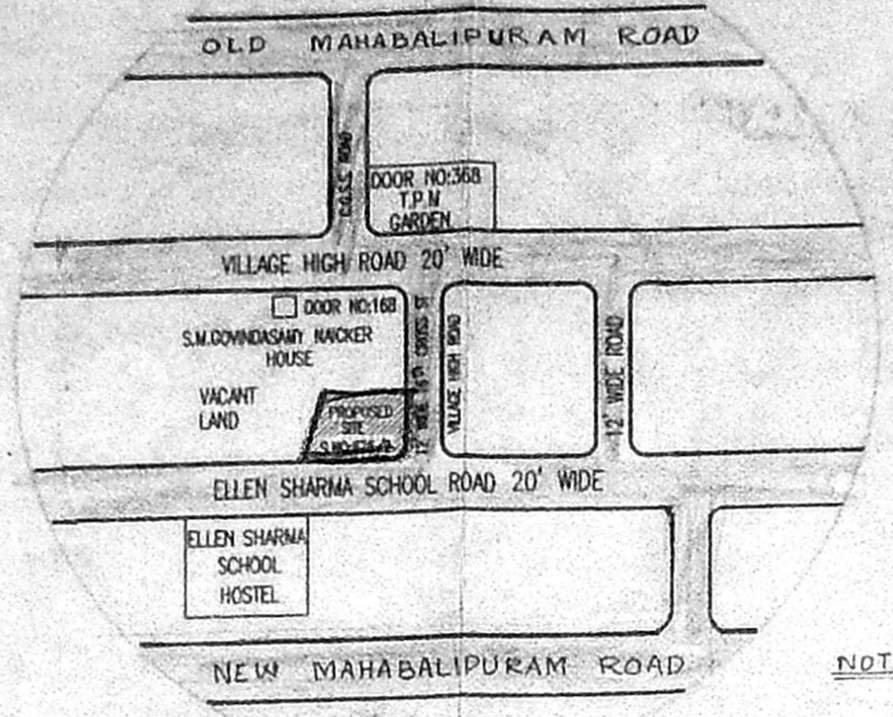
OLD MAHABALIPURAM ROAD

C.G.S.S ROAD

DOOR NO:368
T.P.N
GARDEN

VILLAGE HIGH ROAD 20' WIDE

DOOR NO:168

S.M.GOVINDASAMY NAICKER
HOUSE

VACANT
LAND

PROPOSED
SITE
S.NO:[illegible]

12' WIDE 1ST CROSS ST

VILLAGE HIGH ROAD

12' WIDE ROAD

ELLEN SHARMA SCHOOL ROAD 20' WIDE

ELLEN SHARMA
SCHOOL
HOSTEL

NEW MAHABALIPURAM ROAD

NOT